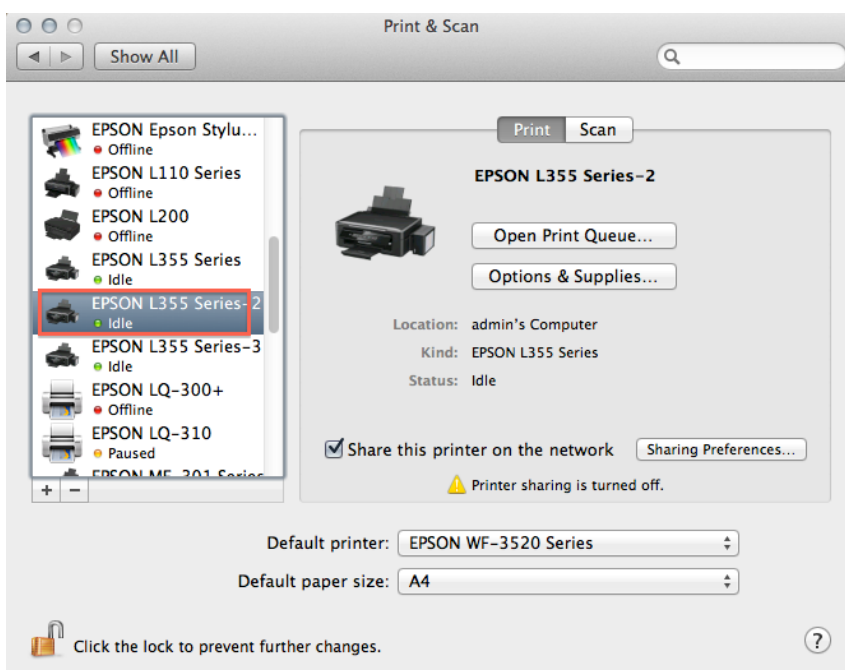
Print & Scan

Show All

EPSON Epson Stylu...
Offline
EPSON L110 Series
Offline
EPSON L200
Offline
EPSON L355 Series
Idle
EPSON L355 Series-2
Idle
EPSON L355 Series-3
Idle
EPSON LQ-300+
Offline
EPSON LQ-310
Paused
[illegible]

+ −

Print Scan

EPSON L355 Series-2

Open Print Queue...

Options & Supplies...

Location: admin's Computer
Kind: EPSON L355 Series
Status: Idle

Share this printer on the network

Sharing Preferences...

Printer sharing is turned off.

Default printer: EPSON WF-3520 Series

Default paper size: A4

Click the lock to prevent further changes.

?